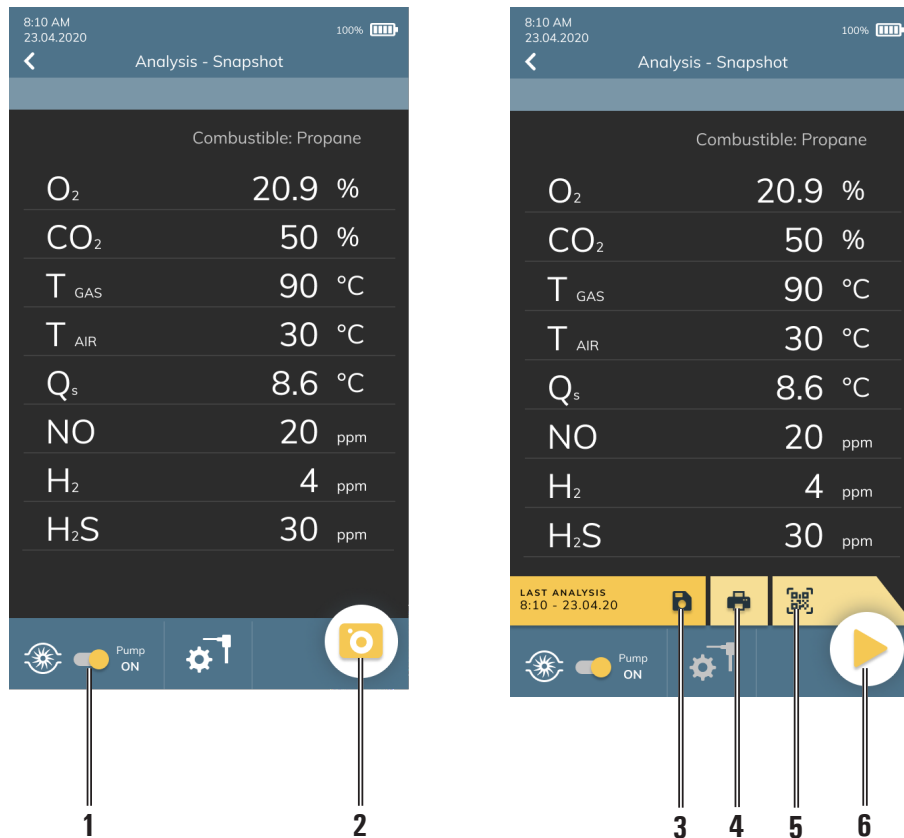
8:10 AM
23.04.2020
100%

Analysis - Snapshot

Combustible: Propane

| | | |
|---|---|---|
| $O_2$ | 20.9 | % |
| $CO_2$ | 50 | % |
| T GAS | 90 | °C |
| T AIR | 30 | °C |
| $Q_s$ | 8.6 | °C |
| NO | 20 | ppm |
| $H_2$ | 4 | ppm |
| $H_2S$ | 30 | ppm |

Pump ON

1 2

8:10 AM
23.04.2020
100%

Analysis - Snapshot

Combustible: Propane

| | | |
|---|---|---|
| $O_2$ | 20.9 | % |
| $CO_2$ | 50 | % |
| T GAS | 90 | °C |
| T AIR | 30 | °C |
| $Q_s$ | 8.6 | °C |
| NO | 20 | ppm |
| $H_2$ | 4 | ppm |
| $H_2S$ | 30 | ppm |

LAST ANALYSIS
8:10 - 23.04.20

Pump ON

3 4 5 6